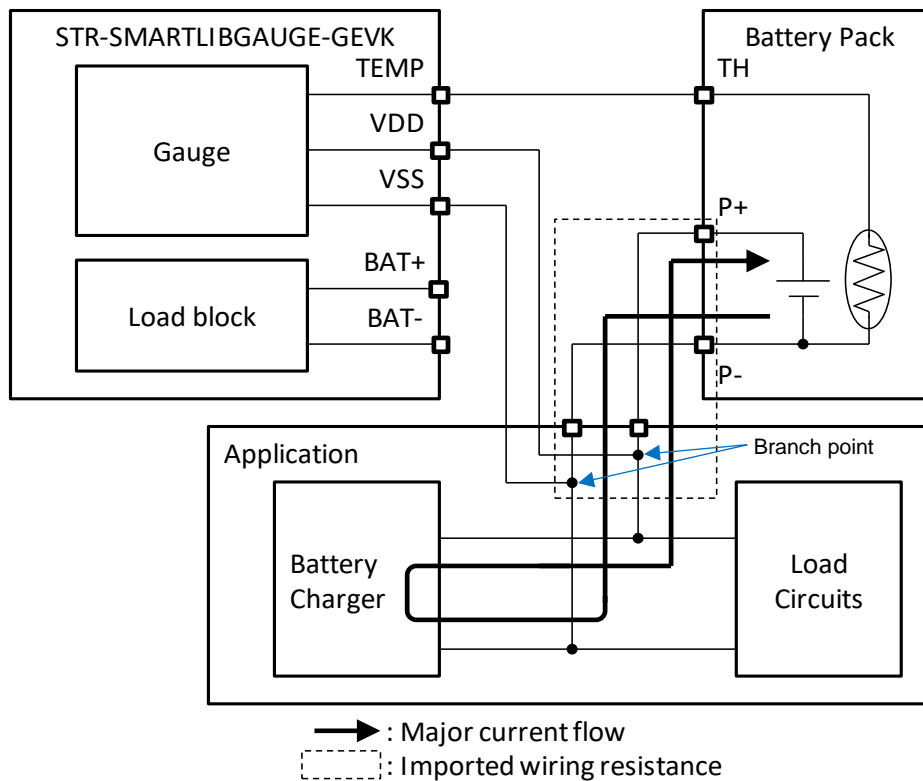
STR-SMARTLIBGAUGE-GEVK

TEMP

Gauge

VDD

VSS

BAT+

Load block

BAT-

Battery Pack

TH

P+

P-

Branch point

Application

Battery Charger

Load Circuits

: Major current flow

: Imported wiring resistance